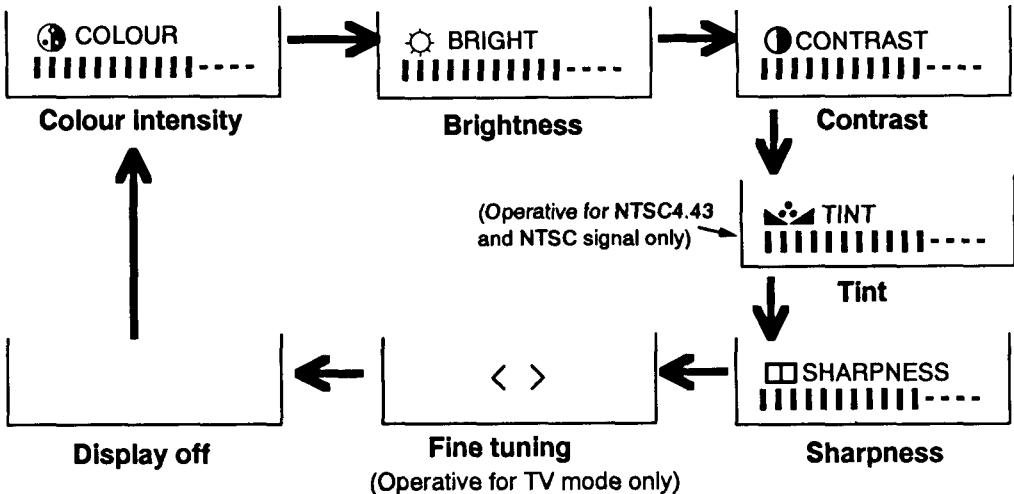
COLOUR
IIIIIIIIII----
Colour intensity

BRIGHT
IIIIIIIIII----
Brightness

CONTRAST
IIIIIIIIII----
Contrast

(Operative for NTSC4.43 and NTSC signal only)
TINT
IIIIIIIIII----
Tint

SHARPNESS
IIIIIIIIII----
Sharpness

< >
Fine tuning
(Operative for TV mode only)

Display off